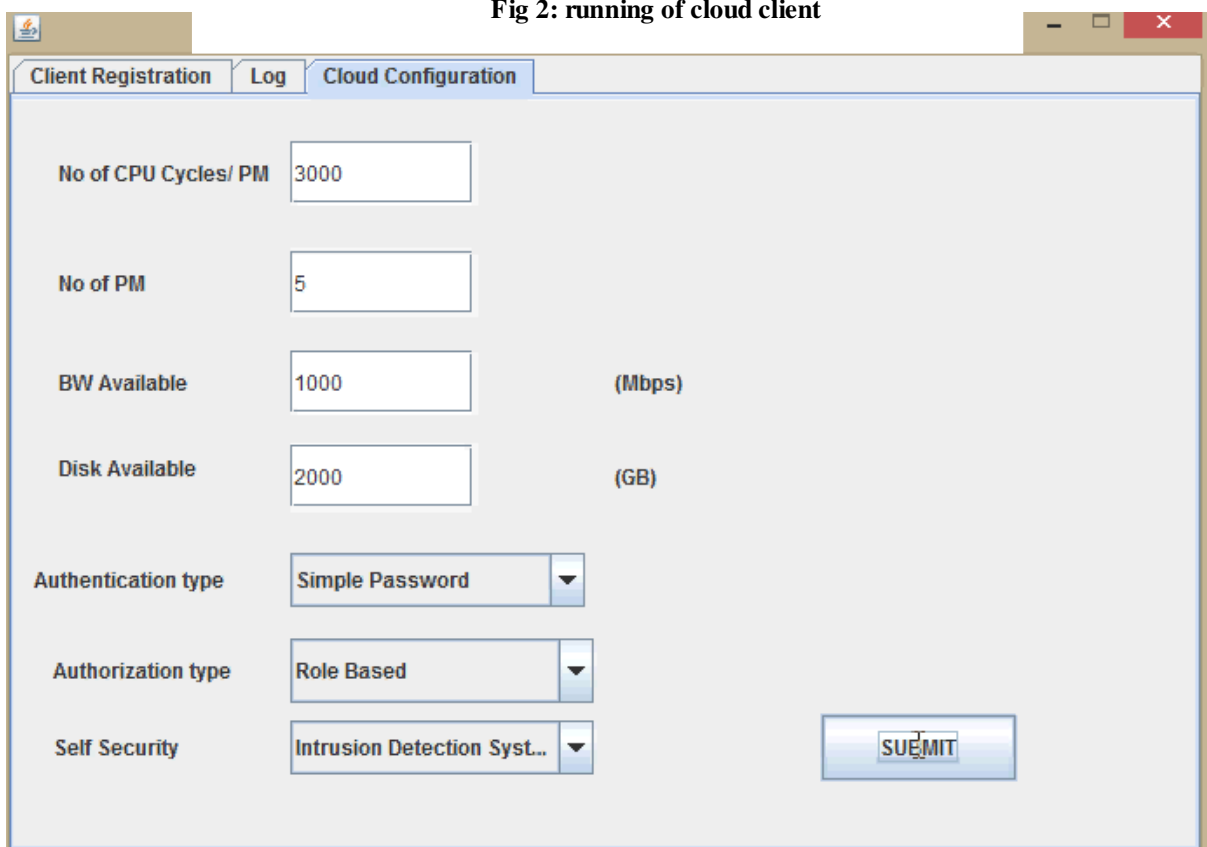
Fig 2: running of cloud client

Client Registration | Log | Cloud Configuration

No of CPU Cycles/ PM 3000

No of PM 5

BW Available 1000 (Mbps)

Disk Available 2000 (GB)

Authentication type Simple Password

Authorization type Role Based

Self Security Intrusion Detection Syst...

SUBMIT